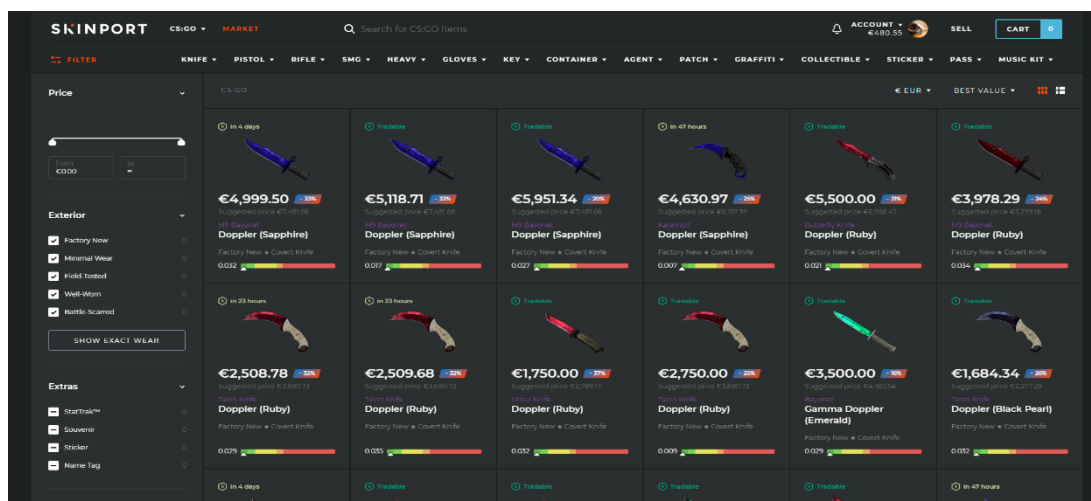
SKINPORT CS:GO MARKET Search for CS:GO items ACCOUNT €480.55 SELL CART 0

FILTER KNIFE PISTOL RIFLE SMG HEAVY GLOVES KEY CONTAINER AGENT PATCH GRAFFITI COLLECTIBLE STICKER PASS MUSIC KIT

Price

From €0.00 To ∞

Exterior
Factory New
Minimal Wear
Field-Tested
Well-Worn
Battle-Scarred
SHOW EXACT WEAR

Extras
StatTrak™
Souvenir
Sticker
Name Tag

CS:GO € EUR BEST VALUE

In 4 days
€4,999.50 -33%
Suggested price €7,481.68
M9 Bayonet
Doppler (Sapphire)
Factory New ★ Covert Knife
0.032

Tradable
€5,118.71 -32%
Suggested price €7,481.68
M9 Bayonet
Doppler (Sapphire)
Factory New ★ Covert Knife
0.017

Tradable
€5,951.34 -20%
Suggested price €7,481.68
M9 Bayonet
Doppler (Sapphire)
Factory New ★ Covert Knife
0.027

In 47 hours
€4,630.97 -25%
Suggested price €6,157.39
Karambit
Doppler (Sapphire)
Factory New ★ Covert Knife
0.007

Tradable
€5,500.00 -21%
Suggested price €6,998.42
Butterfly Knife
Doppler (Ruby)
Factory New ★ Covert Knife
0.021

Tradable
€3,978.29 -24%
Suggested price €5,233.18
M9 Bayonet
Doppler (Ruby)
Factory New ★ Covert Knife
0.034

In 23 hours
€2,508.78 -32%
Suggested price €3,690.73
Talon Knife
Doppler (Ruby)
Factory New ★ Covert Knife
0.029

In 23 hours
€2,509.68 -32%
Suggested price €3,690.73
Talon Knife
Doppler (Ruby)
Factory New ★ Covert Knife
0.035

Tradable
€1,750.00 -37%
Suggested price €2,789.17
Ursus Knife
Doppler (Ruby)
Factory New ★ Covert Knife
0.032

Tradable
€2,750.00 -25%
Suggested price €3,690.73
Talon Knife
Doppler (Ruby)
Factory New ★ Covert Knife
0.009

Tradable
€3,500.00 -16%
Suggested price €4,180.54
Bayonet
Gamma Doppler (Emerald)
Factory New ★ Covert Knife
0.029

Tradable
€1,684.34 -26%
Suggested price €2,277.29
Talon Knife
Doppler (Black Pearl)
Factory New ★ Covert Knife
0.032

In 4 days
Tradable
Tradable
Tradable
Tradable
In 47 hours